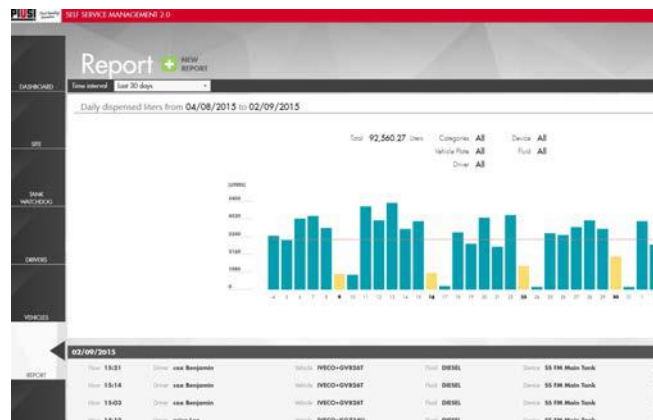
PIUSI SELF SERVICE MANAGEMENT 2.0

DASHBOARD

SITE

TANK WATCHDOG

DRIVERS

VEHICLES

REPORT

Report NEW REPORT

Time interval Last 30 days

Daily dispensed liters from 04/08/2015 to 02/09/2015

Total 92,560.27 Liters Categories All Device All
Vehicle Plate All Fluid All
Driver All

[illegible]

4 5 6 7 8 9 10 11 12 13 14 15 16 17 18 19 20 21 22 23 24 25 26 27 28 29 30 31 1 2

02/09/2015

Hour 15:21 Driver xxx Benjamin Vehicle IVECO+GV826T Fluid DIESEL Device SS FM Main Tank
Hour 15:14 Driver xxx Benjamin Vehicle IVECO+GV826T Fluid DIESEL Device SS FM Main Tank
Hour 15:03 Driver xxx Benjamin Vehicle IVECO+GV826T Fluid DIESEL Device SS FM Main Tank
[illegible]